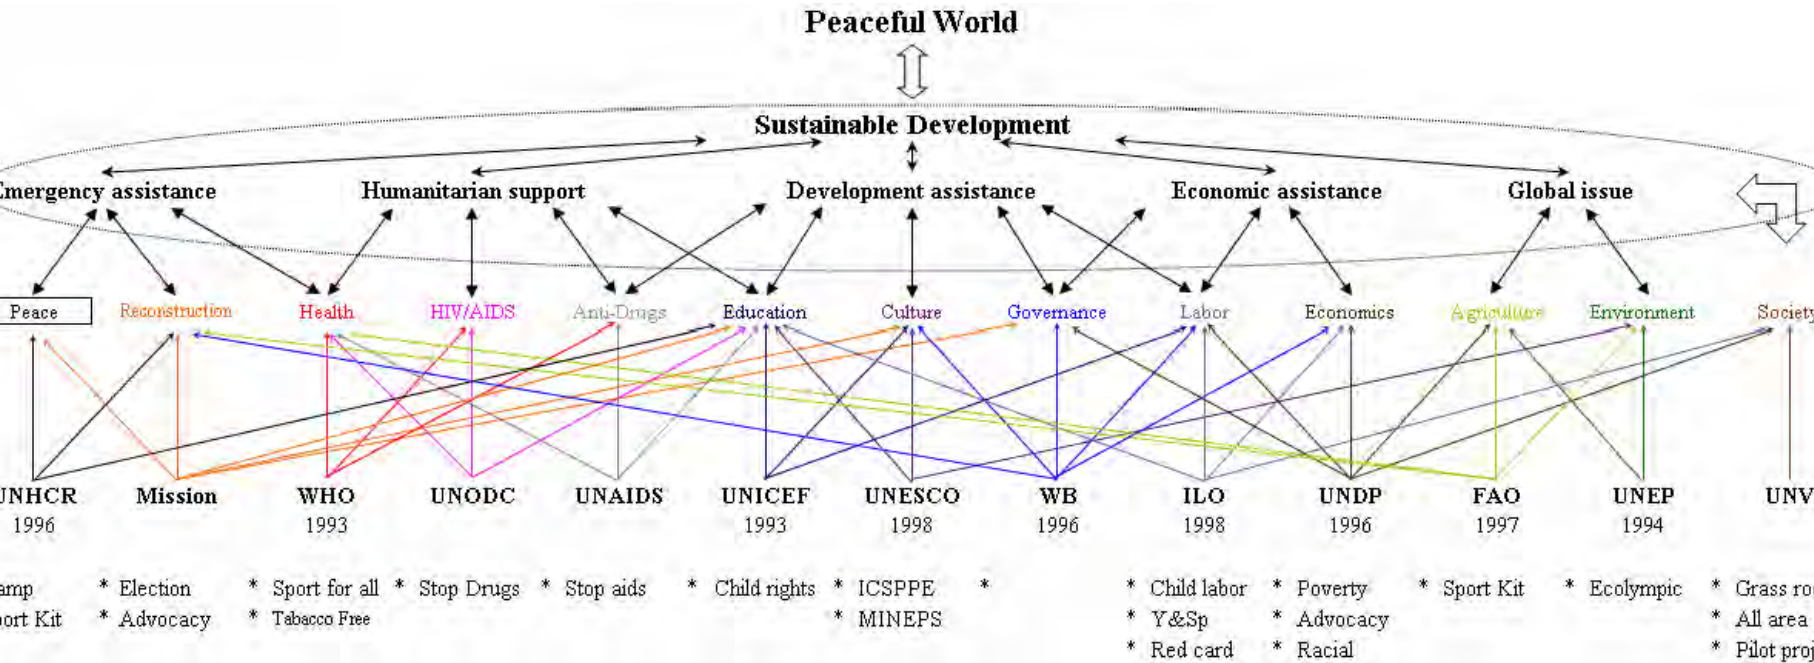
Peaceful World

Sustainable Development

mergency assistance Humanitarian support Development assistance Economic assistance Global issue

Peace Reconstruction Health HIV/AIDS Anti-Drugs Education Culture Governance Labor Economics Agriculture Environment Society

UNHCR 1996
Mission
WHO 1993
UNODC
UNAIDS
UNICEF 1993
UNESCO 1998
WB 1996
ILO 1998
UNDP 1996
FAO 1997
UNEP 1994
UNV

amp
ort Kit

* Election
* Advocacy

* Sport for all
* Tabacco Free

* Stop Drugs

* Stop aids

* Child rights

* ICSPPE
* MINEPS

*

* Child labor
* Y&Sp
* Red card

* Poverty
* Advocacy
* Racial

* Sport Kit

* Ecolympic

* Grass ro
* All area
* Pilot pro